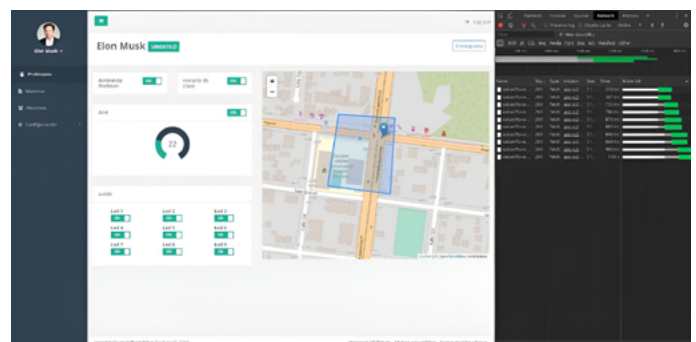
Elon Musk

Profesores
Materias
Alumnos
Configuración

Log out

Elon Musk

Asistencia Profesor
Horario de clase

Aire

22

Luces

Led 1
Led 2
Led 3
Led 4
Led 5
Led 6
Led 7
Led 8
Led 9

+
−

Elements
Console
Sources
Network
Memory

Preserve log
Disable cache

All
XHR
JS
CSS
Img
Media
Font
Doc
WS
Manifest
Other

Name
Status
Type
Initiator
Size
Time
Waterfall